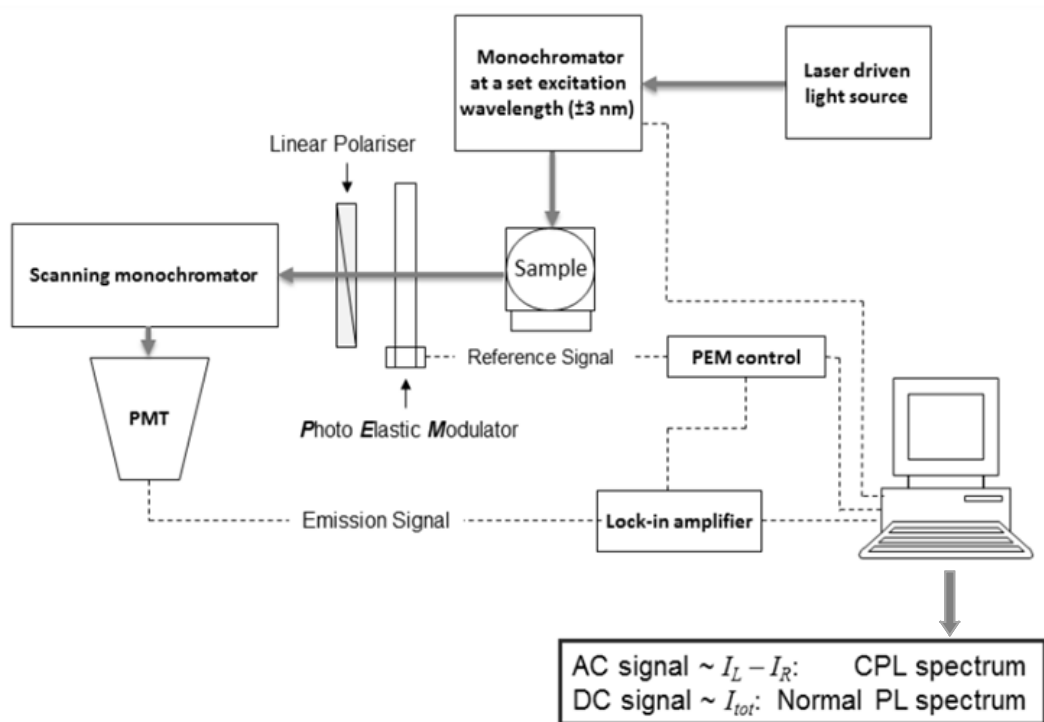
Monochromator at a set excitation wavelength (±3 nm)

Laser driven light source

Linear Polariser

Scanning monochromator

Sample

PMT

Reference Signal

PEM control

Photo Elastic Modulator

Emission Signal

Lock-in amplifier

AC signal ~ $I_L - I_R$: CPL spectrum
DC signal ~ $I_{tot}$: Normal PL spectrum